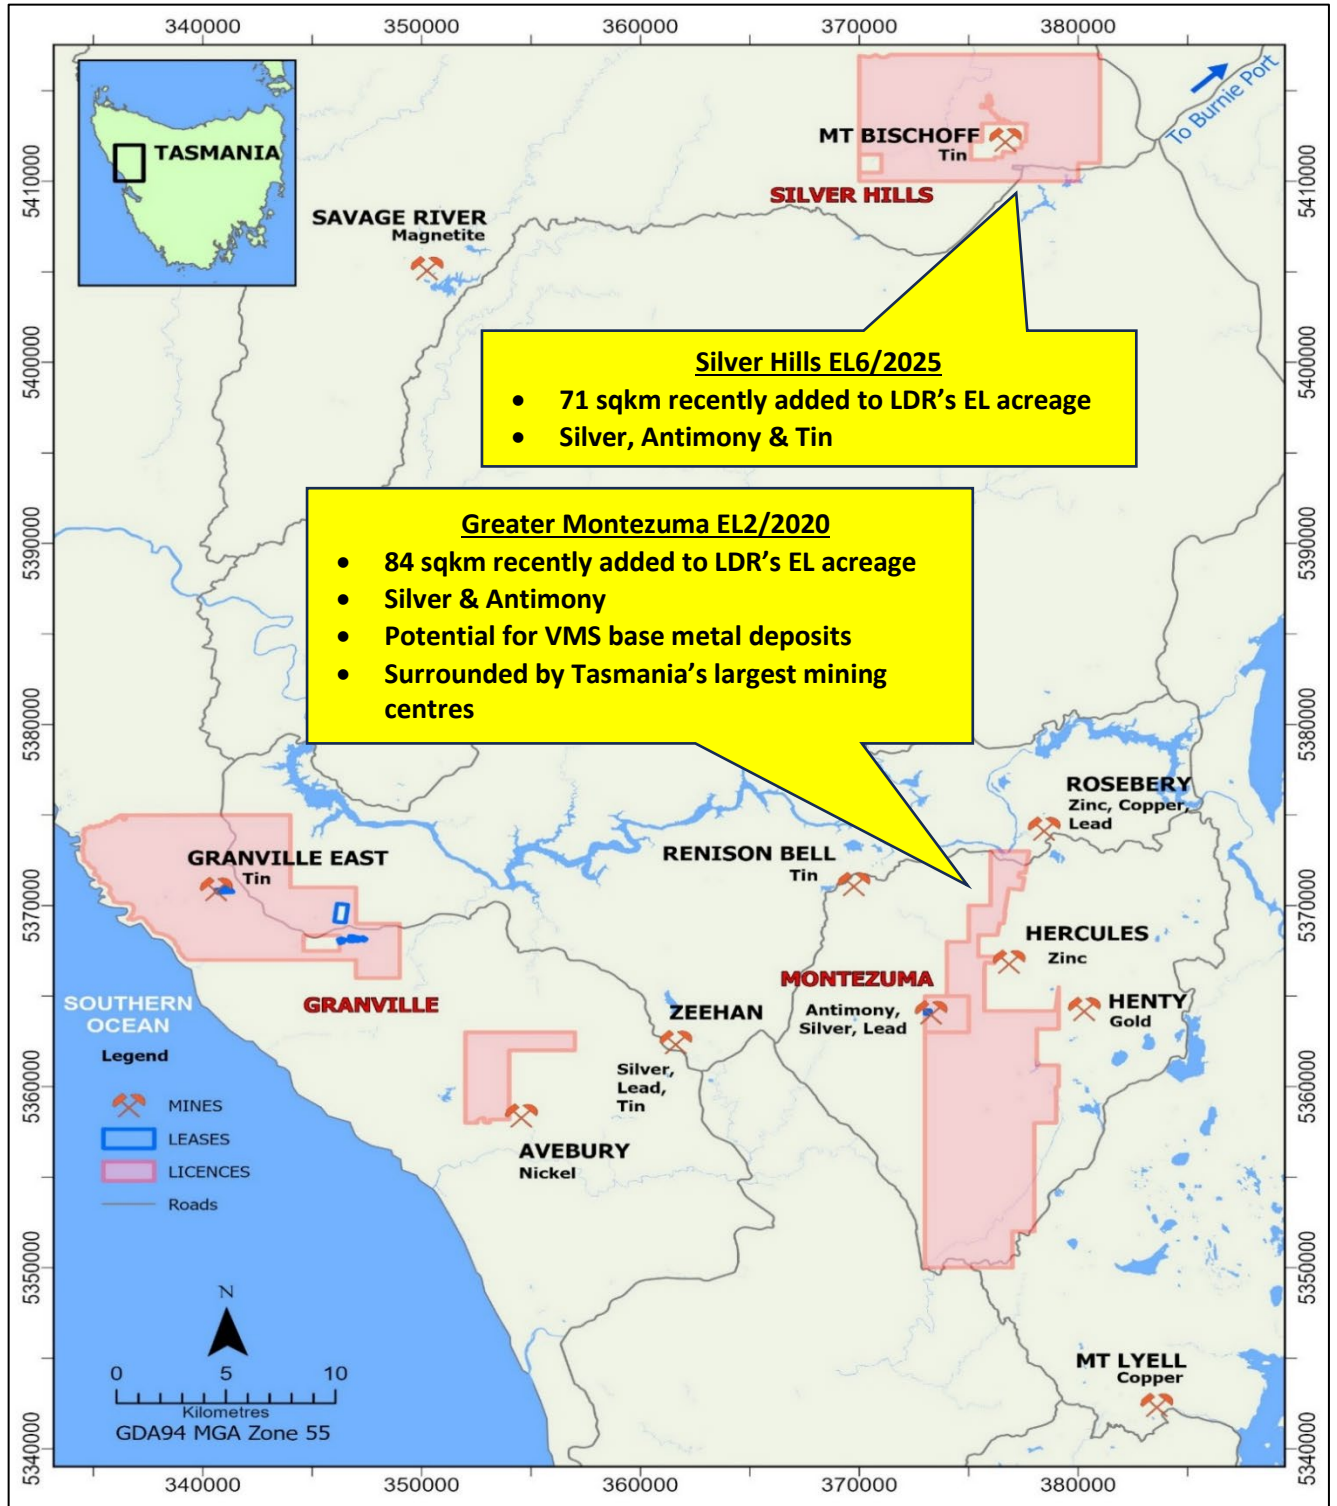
340000 350000 360000 370000 380000

TASMANIA

To Burnie Port

MT BISCHOFF
Tin

SILVER HILLS

SAVAGE RIVER
Magnetite

Silver Hills EL6/2025
• 71 sqkm recently added to LDR's EL acreage
• Silver, Antimony & Tin

Greater Montezuma EL2/2020
• 84 sqkm recently added to LDR's EL acreage
• Silver & Antimony
• Potential for VMS base metal deposits
• Surrounded by Tasmania's largest mining centres

ROSEBERY
Zinc, Copper, Lead

GRANVILLE EAST
Tin

RENISON BELL
Tin

HERCULES
Zinc

MONTEZUMA
Antimony, Silver, Lead

HENTY
Gold

SOUTHERN OCEAN

GRANVILLE

ZEEHAN
Silver, Lead, Tin

Legend
MINES
LEASES
LICENCES
Roads

AVEBURY
Nickel

N
0 5 10
Kilometres
GDA94 MGA Zone 55

MT LYELL
Copper

5410000 5400000 5390000 5380000 5370000 5360000 5350000 5340000

340000 350000 360000 370000 380000